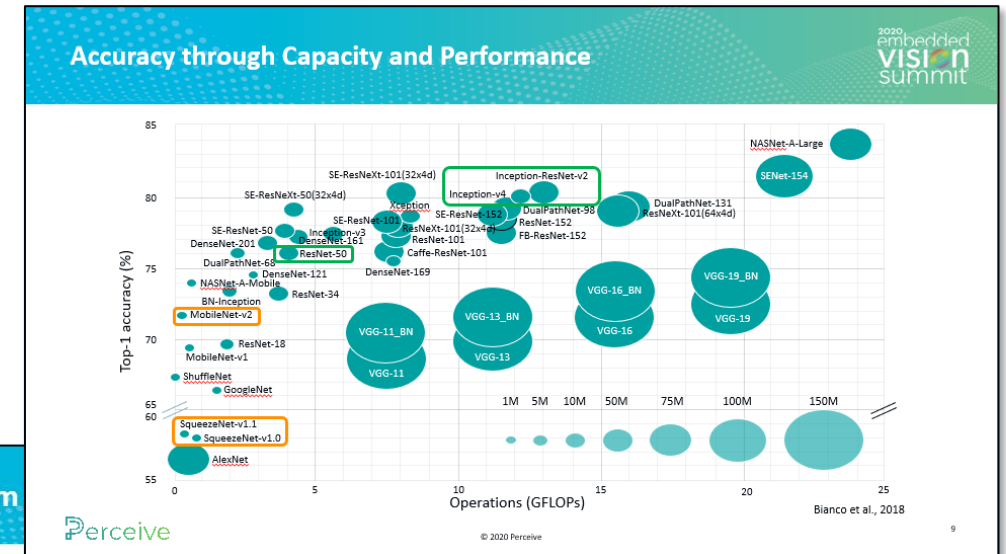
Accuracy through Capacity and Performance

2020 embedded VISION summit

85
80
75
70
65
60
55

Top-1 accuracy (%)

NASNet-A-Large
SENet-154
SE-ResNeXt-101(32x4d)
Inception-ResNet-v2
Inception-v4
DualPathNet-131
ResNeXt-101(64x4d)
SE-ResNeXt-50(32x4d)
Xception
SE-ResNet-152
DualPathNet-98
ResNet-152
SE-ResNet-101
SE-ResNet-50
Inception-v3
ResNeXt-101(32x4d)
DenseNet-161
DenseNet-201
ResNet-101
FB-ResNet-152
ResNet-50
Caffe-ResNet-101
DualPathNet-68
DenseNet-169
DenseNet-121
NASNet-A-Mobile
ResNet-34
BN-Inception
VGG-19_BN
VGG-16_BN
VGG-13_BN
VGG-11_BN
MobileNet-v2
VGG-19
VGG-16
VGG-13
ResNet-18
MobileNet-v1
VGG-11
ShuffleNet
GoogleNet
1M 5M 10M 50M 75M 100M 150M
SqueezeNet-v1.1
SqueezeNet-v1.0
AlexNet

0 5 10 15 20 25
Operations (GFLOPs)

Bianco et al., 2018

Perceive
© 2020 Perceive
9